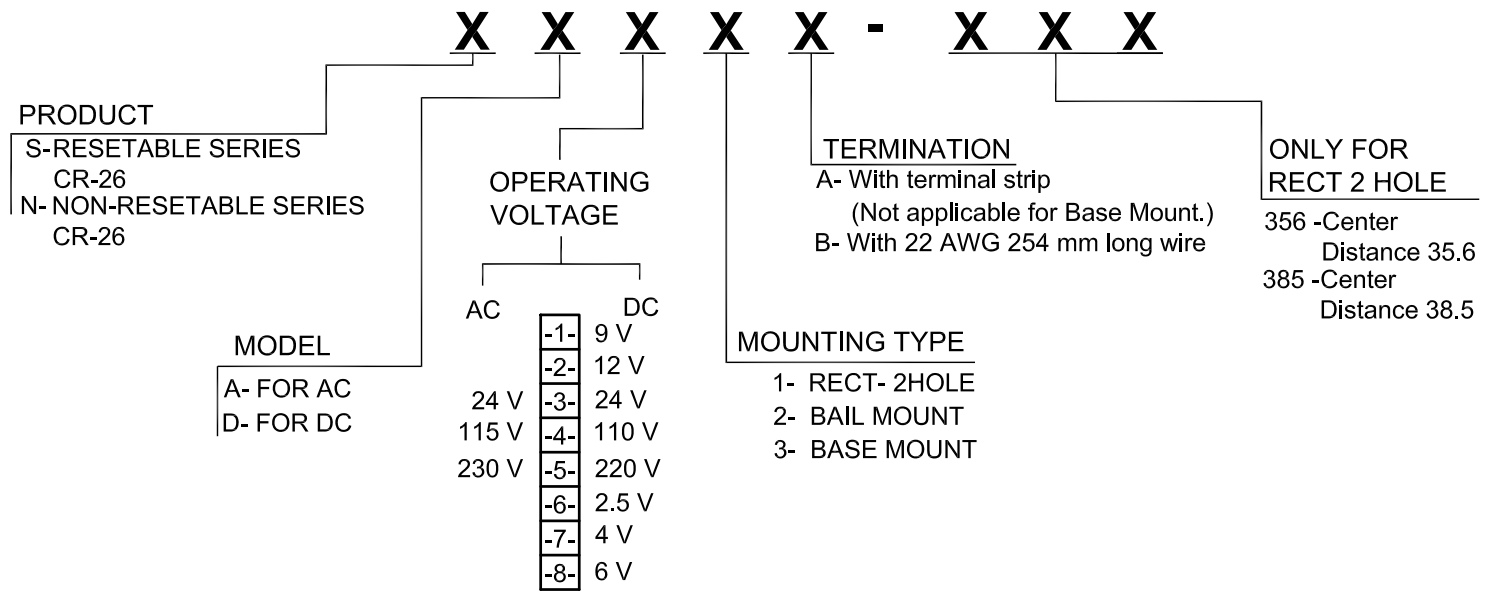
X X X X X - X X X

PRODUCT
S-RESETABLE SERIES CR-26
N- NON-RESETABLE SERIES CR-26

MODEL
A- FOR AC
D- FOR DC

OPERATING VOLTAGE

| AC | | DC |
|---|---|---|
| | -1- | 9 V |
| | -2- | 12 V |
| 24 V | -3- | 24 V |
| 115 V | -4- | 110 V |
| 230 V | -5- | 220 V |
| | -6- | 2.5 V |
| | -7- | 4 V |
| | -8- | 6 V |

MOUNTING TYPE
1- RECT- 2HOLE
2- BAIL MOUNT
3- BASE MOUNT

TERMINATION
A- With terminal strip
(Not applicable for Base Mount.)
B- With 22 AWG 254 mm long wire

ONLY FOR RECT 2 HOLE
356 -Center Distance 35.6
385 -Center Distance 38.5